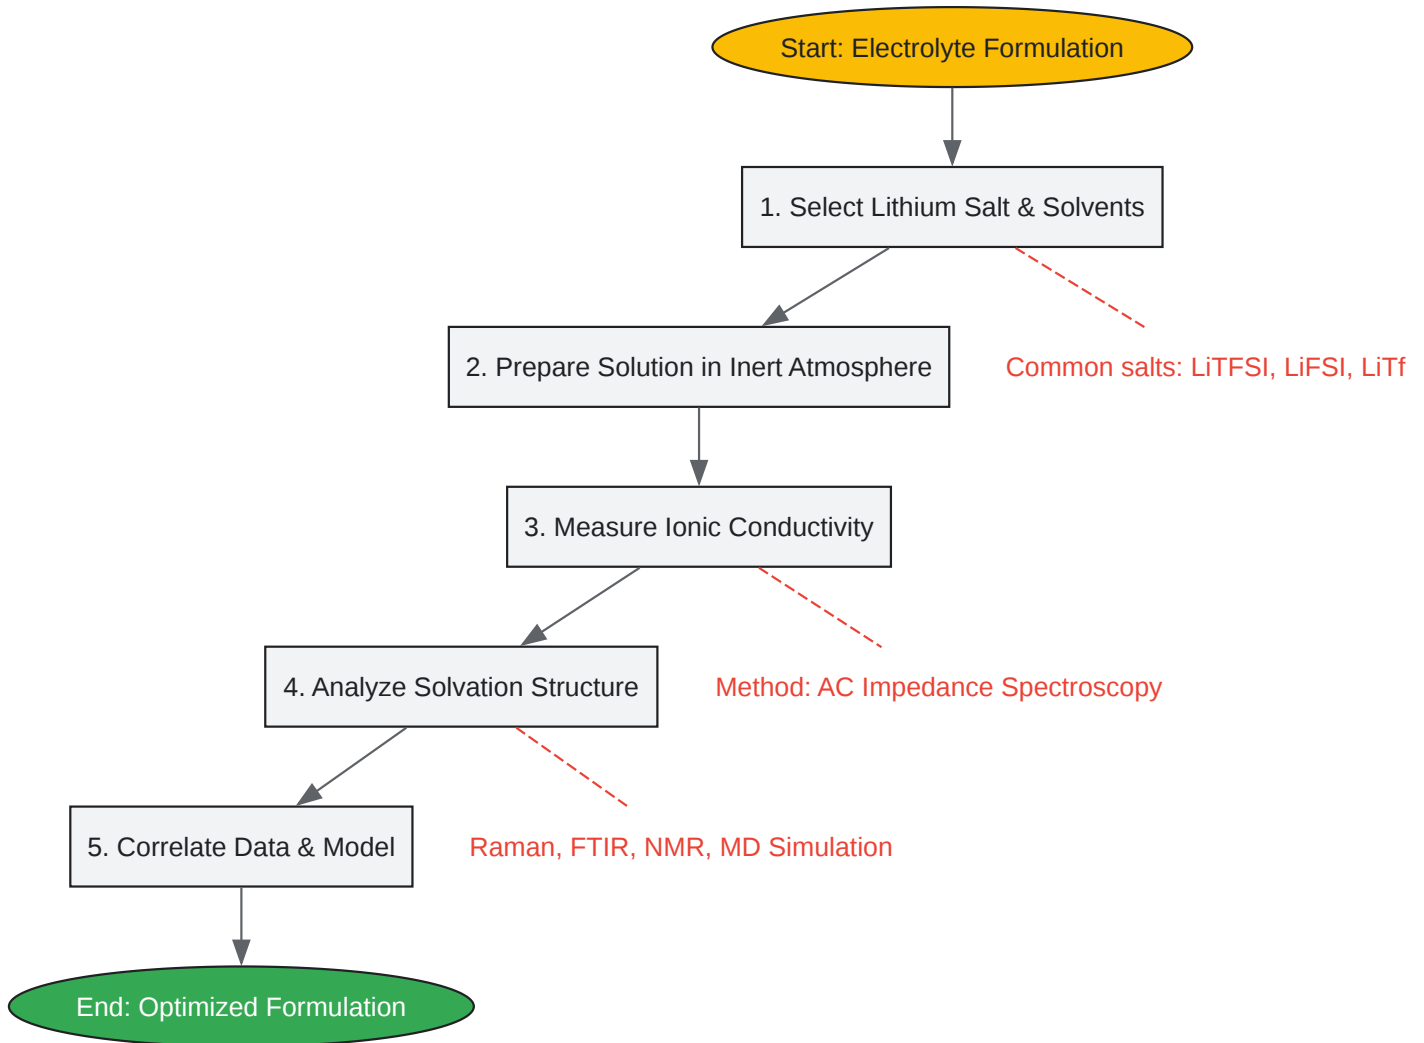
Start: Electrolyte Formulation

1. Select Lithium Salt & Solvents

2. Prepare Solution in Inert Atmosphere

Common salts: LiTFSI, LiFSI, LiTf

3. Measure Ionic Conductivity

4. Analyze Solvation Structure

Method: AC Impedance Spectroscopy

5. Correlate Data & Model

Raman, FTIR, NMR, MD Simulation

End: Optimized Formulation